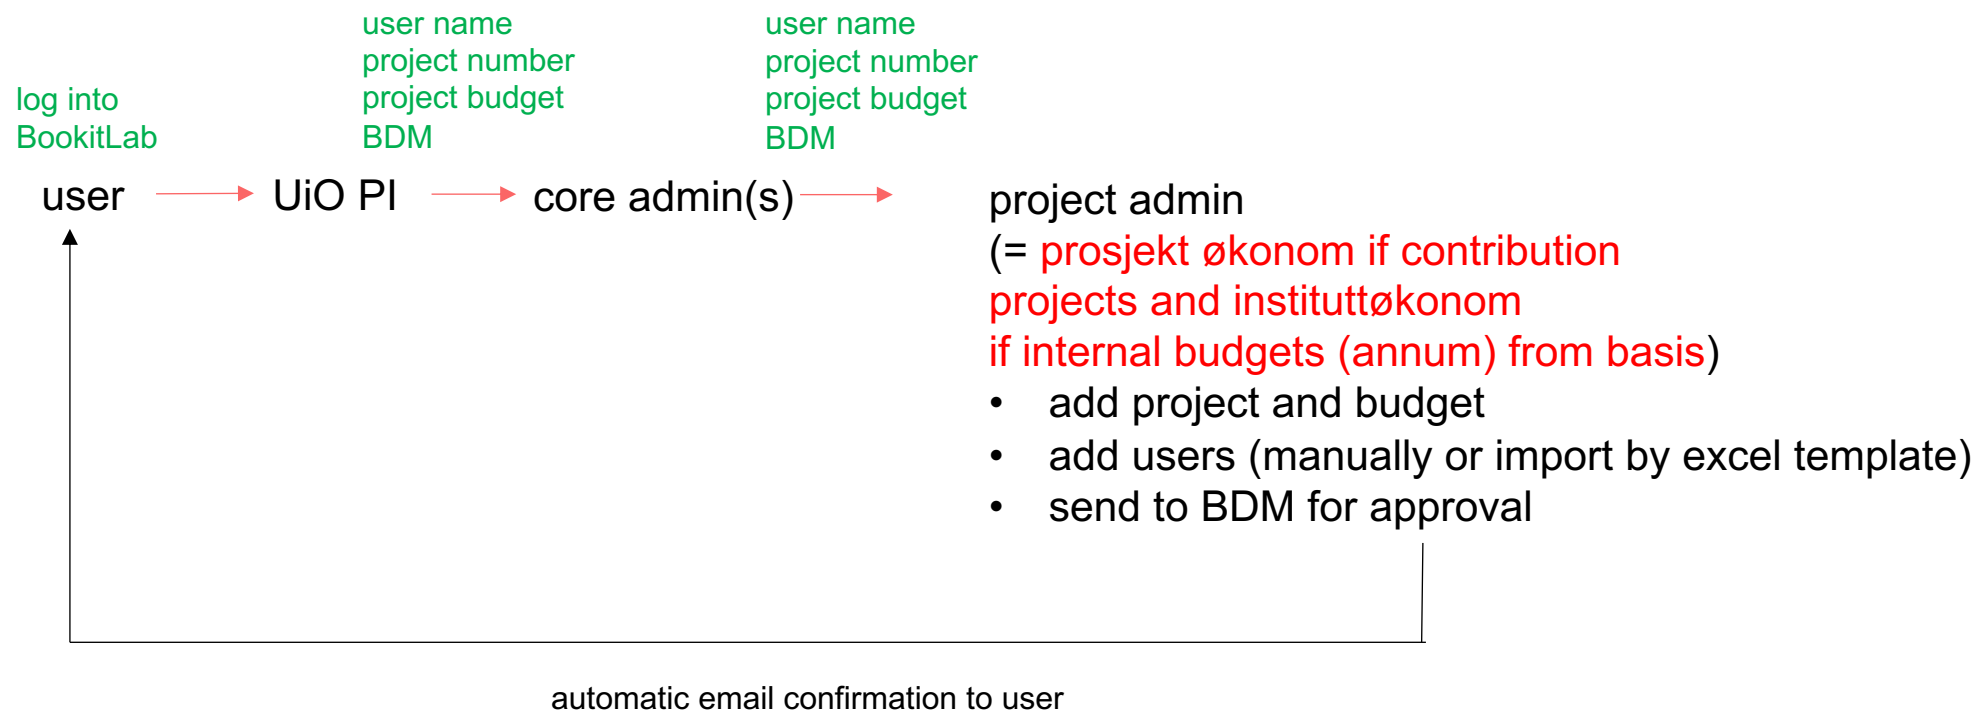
log into
BookitLab

user

user name
project number
project budget
BDM

UiO PI

user name
project number
project budget
BDM

core admin(s)

project admin
(= prosjekt økonom if contribution projects and instituttøkonom if internal budgets (annum) from basis)
• add project and budget
• add users (manually or import by excel template)
• send to BDM for approval

automatic email confirmation to user